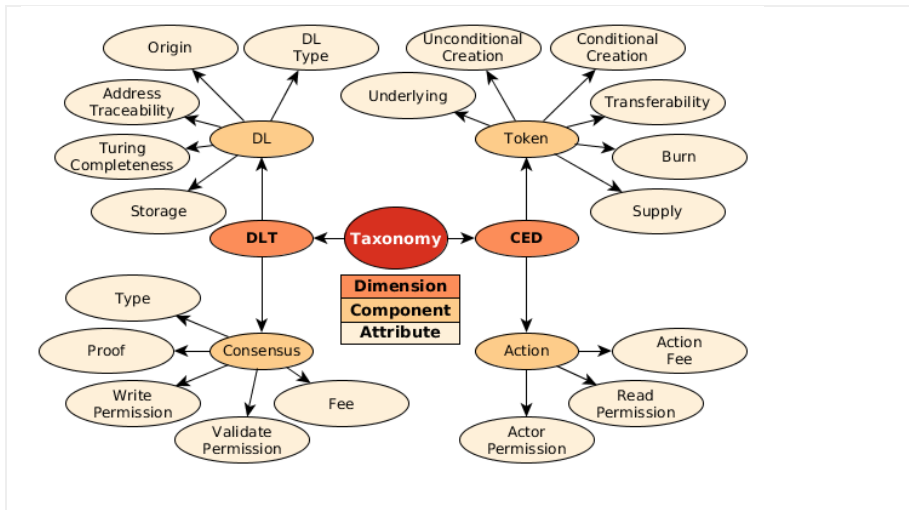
Taxonomy

DLT

DL

Origin

DL Type

Address Traceability

Turing Completeness

Storage

Consensus

Type

Proof

Write Permission

Validate Permission

Fee

CED

Token

Unconditional Creation

Conditional Creation

Underlying

Transferability

Burn

Supply

Action

Action Fee

Read Permission

Actor Permission

Dimension
Component
Attribute